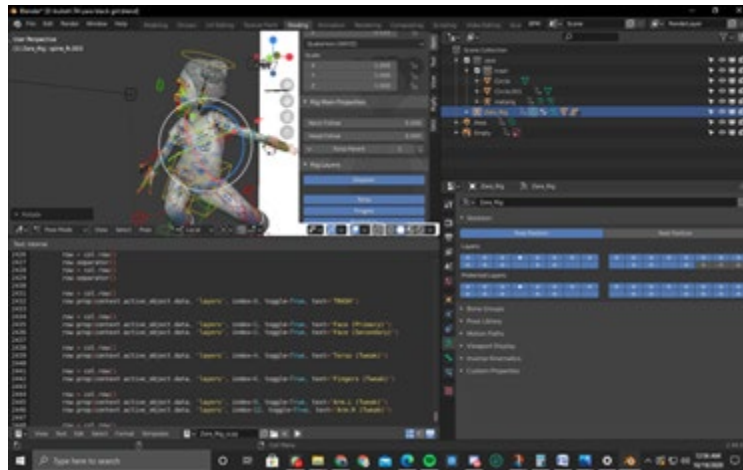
File Edit Render Window Help

Shading

Scene

User Perspective

Quaternion (WXYZ)

Scale

Rig Main Properties

Rig Layers

Torso

Fingers

Scene Collection

Zara_Rig

Skeleton

Pose Position

Rest Position

Layers

Protected Layers

Bone Groups

Pose Library

Motion Paths

Viewport Display

Inverse Kinematics

Custom Properties

Rotate

Pose Mode

View

Select

Pose

Local

Text Internal

row = col.row()
row.separator()
row = col.row()
row.separator()

row.prop(context.active_object.data, 'layers', index=0, toggle=True, text='MAIN')

row = col.row()
row.prop(context.active_object.data, 'layers', index=1, toggle=True, text='Face (Primary)')
row.prop(context.active_object.data, 'layers', index=2, toggle=True, text='Face (Secondary)')

row = col.row()
row.prop(context.active_object.data, 'layers', index=3, toggle=True, text='Torso (Tweak)')

row = col.row()
row.prop(context.active_object.data, 'layers', index=4, toggle=True, text='Fingers (Tweak)')

row = col.row()
row.prop(context.active_object.data, 'layers', index=5, toggle=True, text='Arm.L (Tweak)')
row.prop(context.active_object.data, 'layers', index=11, toggle=True, text='Arm.R (Tweak)')

row = col.row()

View Text Edit Select Format Templates

Zara_Rig_ui.py

Type here to search